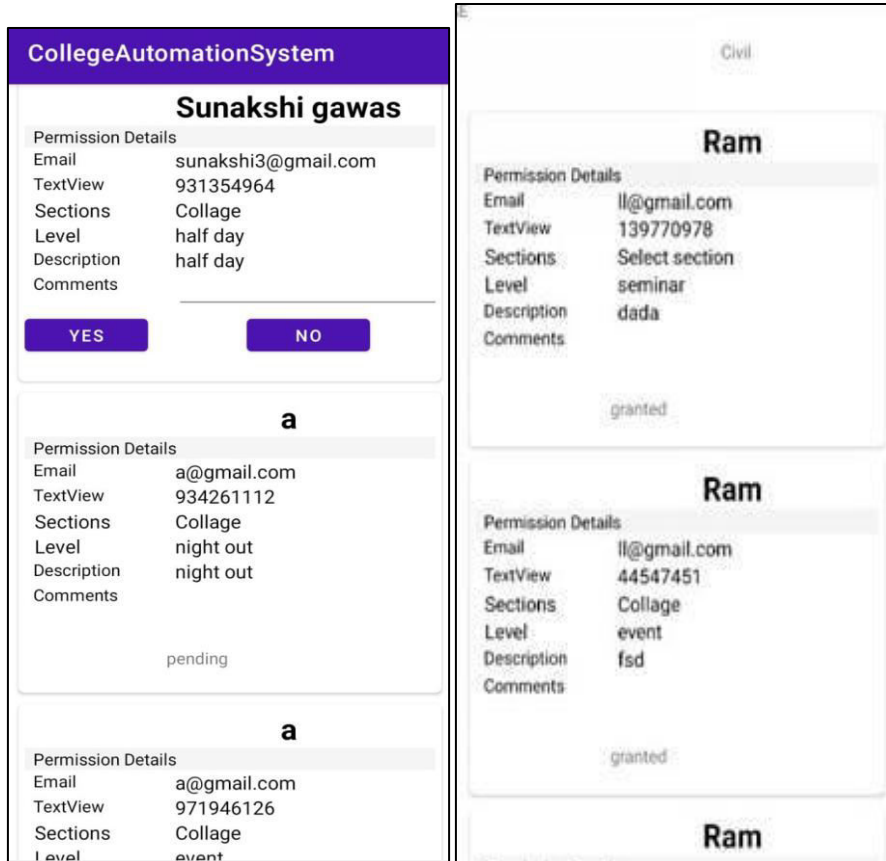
CollegeAutomationSystem

Sunakshi gawas
Permission Details
Email sunakshi3@gmail.com
TextView 931354964
Sections Collage
Level half day
Description half day
Comments

YES NO

a
Permission Details
Email a@gmail.com
TextView 934261112
Sections Collage
Level night out
Description night out
Comments

pending

a
Permission Details
Email a@gmail.com
TextView 971946126
Sections Collage
Level event

Civil

Ram
Permission Details
Email ll@gmail.com
TextView 139770978
Sections Select section
Level seminar
Description dada
Comments

granted

Ram
Permission Details
Email ll@gmail.com
TextView 44547451
Sections Collage
Level event
Description fsd
Comments

granted

Ram